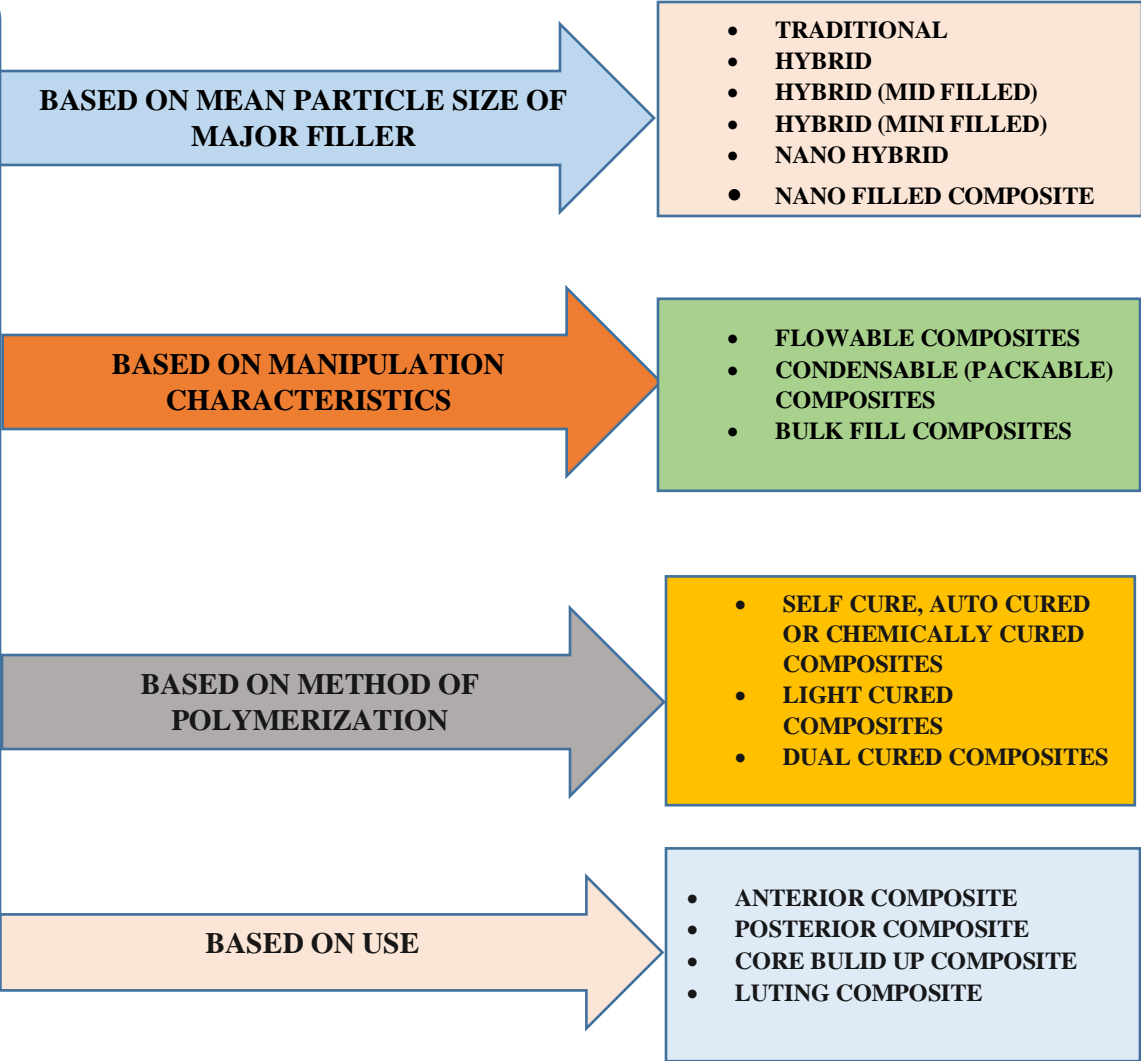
BASED ON MEAN PARTICLE SIZE OF MAJOR FILLER

- TRADITIONAL
- HYBRID
- HYBRID (MID FILLED)
- HYBRID (MINI FILLED)
- NANO HYBRID
- NANO FILLED COMPOSITE

BASED ON MANIPULATION CHARACTERISTICS

- FLOWABLE COMPOSITES
- CONDENSABLE (PACKABLE) COMPOSITES
- BULK FILL COMPOSITES

BASED ON METHOD OF POLYMERIZATION

- SELF CURE, AUTO CURED OR CHEMICALLY CURED COMPOSITES
- LIGHT CURED COMPOSITES
- DUAL CURED COMPOSITES

BASED ON USE

- ANTERIOR COMPOSITE
- POSTERIOR COMPOSITE
- CORE BULID UP COMPOSITE
- LUTING COMPOSITE